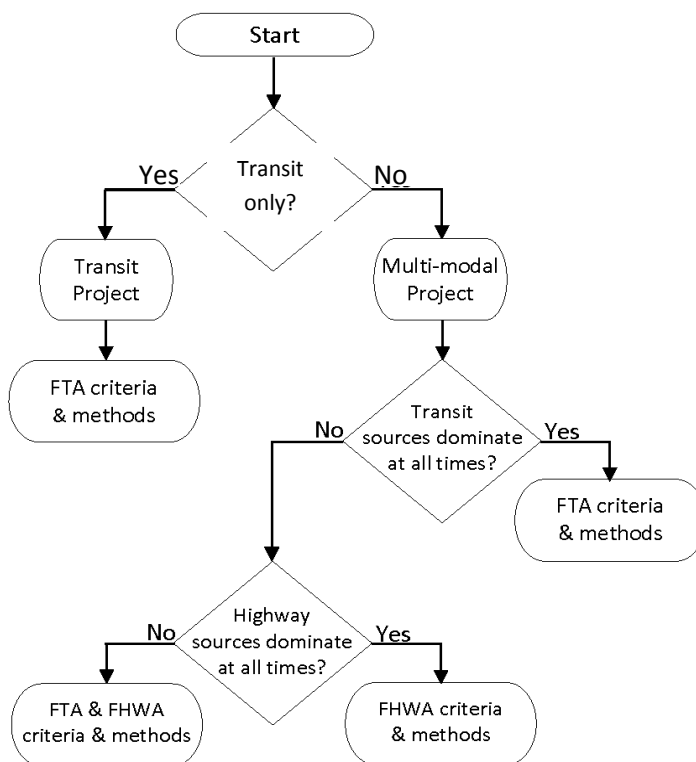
Start

Transit only?

Yes

No

Transit Project

FTA criteria & methods

Multi-modal Project

Transit sources dominate at all times?

No

Yes

FTA criteria & methods

Highway sources dominate at all times?

No

Yes

FTA & FHWA criteria & methods

FHWA criteria & methods